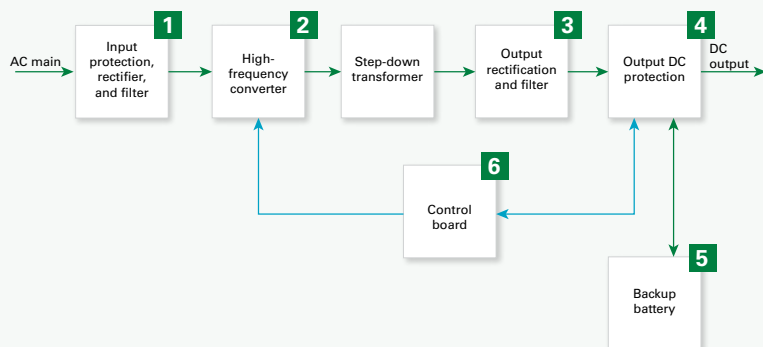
AC main

1
Input protection, rectifier, and filter

2
High-frequency converter

Step-down transformer

3
Output rectification and filter

4
Output DC protection

DC output

6
Control board

5
Backup battery